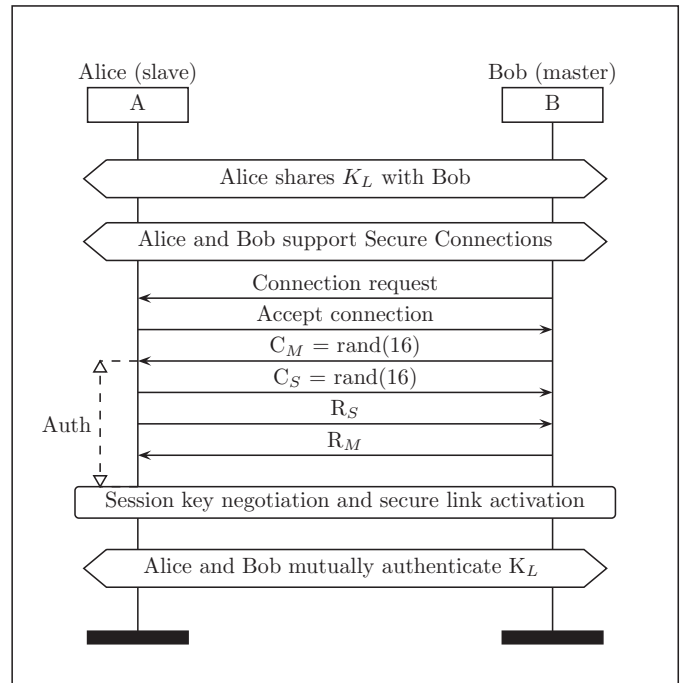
Alice (slave)

Bob (master)

A

B

Alice shares $K_L$ with Bob

Alice and Bob support Secure Connections

Connection request

Accept connection

$C_M = \text{rand}(16)$

$C_S = \text{rand}(16)$

Auth

$R_S$

$R_M$

Session key negotiation and secure link activation

Alice and Bob mutually authenticate $K_L$